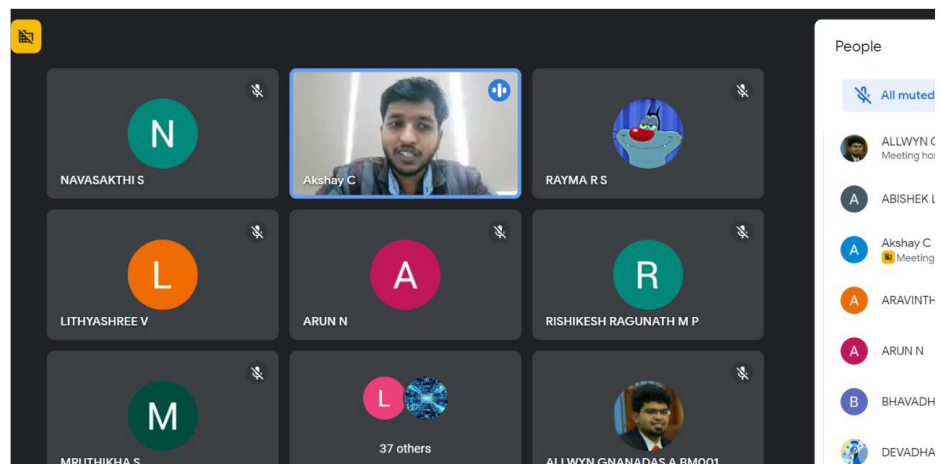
N
NAVASAKTHI S

Akshay C

RAYMA R S

L
LITHYASHREE V

A
ARUN N

R
RISHIKESH RAGUNATH M P

M
MRUTHIKHA S

L
37 others

ALLWYN GNANADAS A BM001

People

All muted

ALLWYN G
Meeting ho

A
ABISHEK L

A
Akshay C
Meeting

A
ARAVINTH

A
ARUN N

B
BHAVADH

DEVADHA